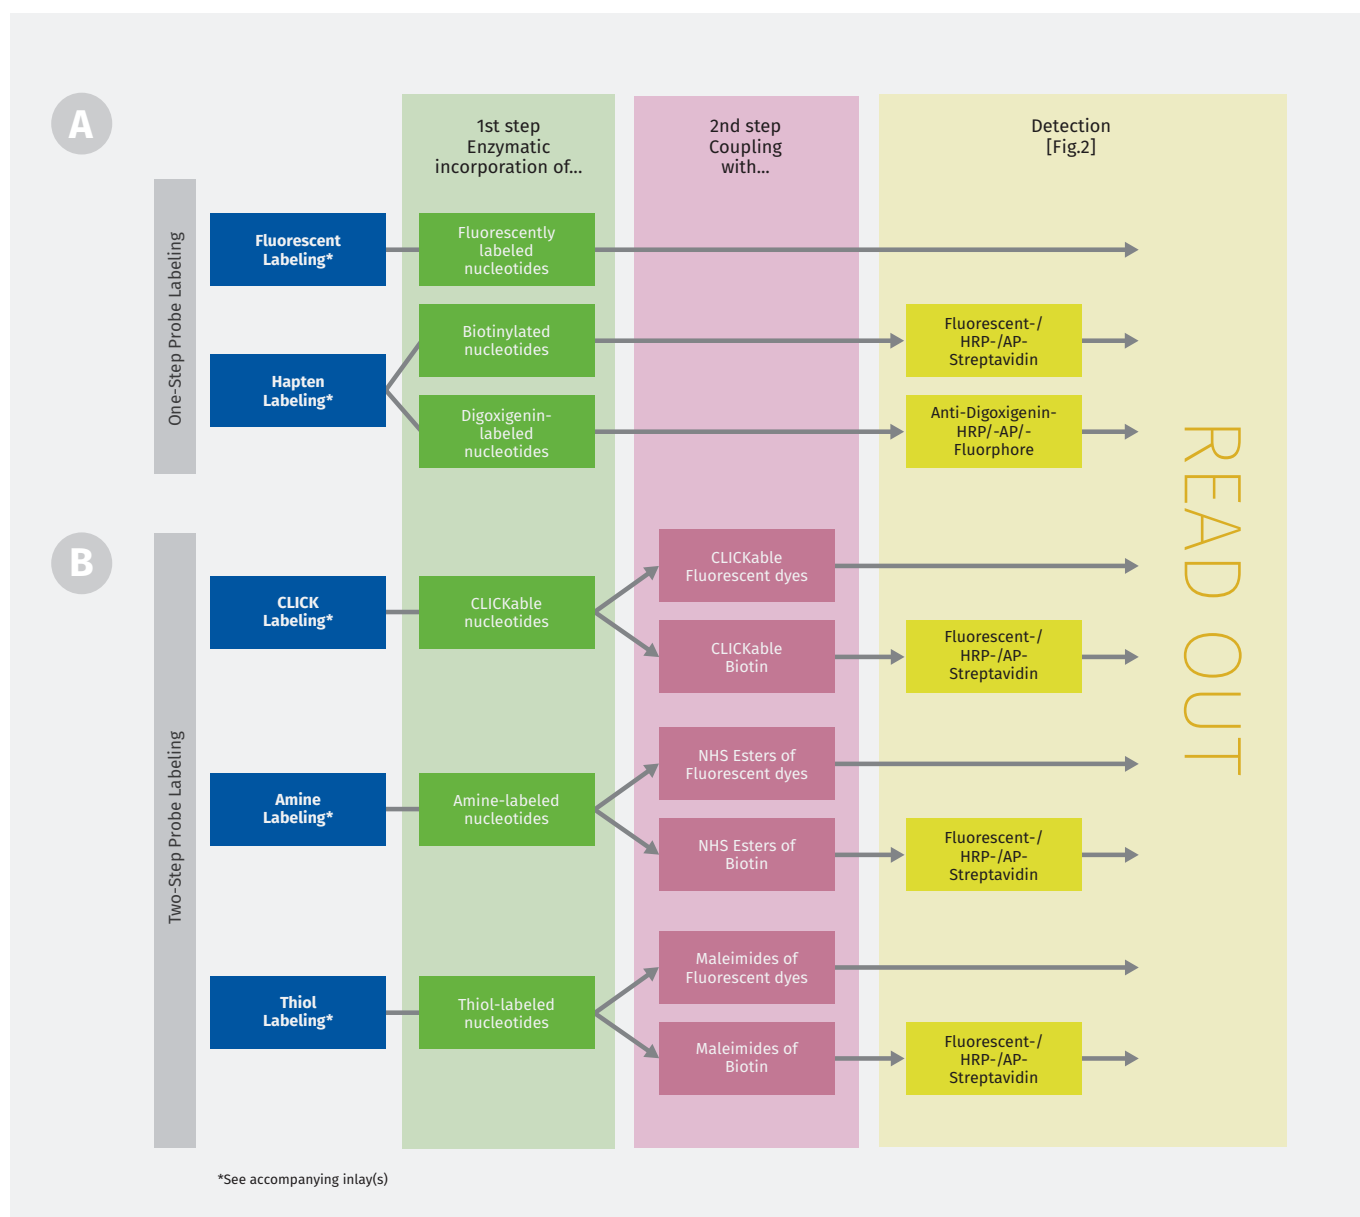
A

1st step
Enzymatic
incorporation of...

2nd step
Coupling
with...

Detection
[Fig.2]

One-Step Probe Labeling

Fluorescent Labeling*

Fluorescently labeled nucleotides

Hapten Labeling*

Biotinylated nucleotides

Fluorescent-/ HRP-/AP- Streptavidin

Digoxigenin-labeled nucleotides

Anti-Digoxigenin- HRP/-AP/- Fluorphore

READ OUT

B

Two-Step Probe Labeling

CLICK Labeling*

CLICKable nucleotides

CLICKable Fluorescent dyes

CLICKable Biotin

Fluorescent-/ HRP-/AP- Streptavidin

Amine Labeling*

Amine-labeled nucleotides

NHS Esters of Fluorescent dyes

NHS Esters of Biotin

Fluorescent-/ HRP-/AP- Streptavidin

Thiol Labeling*

Thiol-labeled nucleotides

Maleimides of Fluorescent dyes

Maleimides of Biotin

Fluorescent-/ HRP-/AP- Streptavidin

*See accompanying inlay(s)